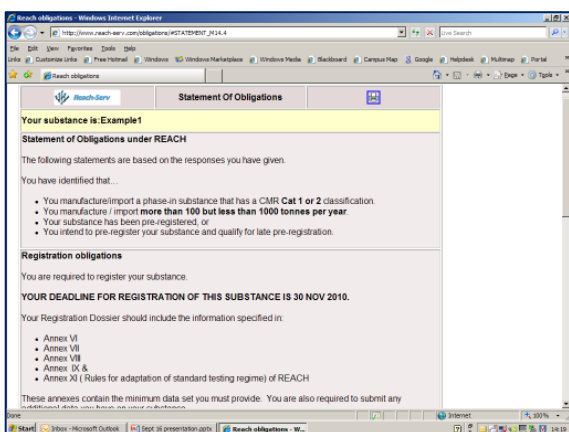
Reach obligations - Windows Internet Explorer

http://www.reach-serv.com/obligations/#STATEMENT_M14.4

Live Search

File Edit View Favorites Tools Help

Links Customize Links Free Hotmail Windows Windows Marketplace Windows Media Blackboard Campus Map Google Helpdesk Multimap Portal

Reach obligations

Page Tools

Reach-Serv

Statement Of Obligations

Your substance is:Example1

Statement of Obligations under REACH

The following statements are based on the responses you have given.

You have identified that....

- You manufacture/import a phase-in substance that has a CMR **Cat 1 or 2** classification.
- You manufacture / import **more than 100 but less than 1000 tonnes per year**.
- Your substance has been pre-registered, or
- You intend to pre-register your substance and qualify for late pre-registration.

Registration obligations

You are required to register your substance.

YOUR DEADLINE FOR REGISTRATION OF THIS SUBSTANCE IS 30 NOV 2010.

Your Registration Dossier should include the information specified in:

- Annex VI
- Annex VII
- Annex VIII
- Annex IX &
- Annex XI ( Rules for adaptation of standard testing regime) of REACH

These annexes contain the minimum data set you must provide. You are also required to submit any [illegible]

Done

Internet

100%

Start

Inbox - Microsoft Outlook

Sept 16 presentation.pptx

Reach obligations - W...

14:19